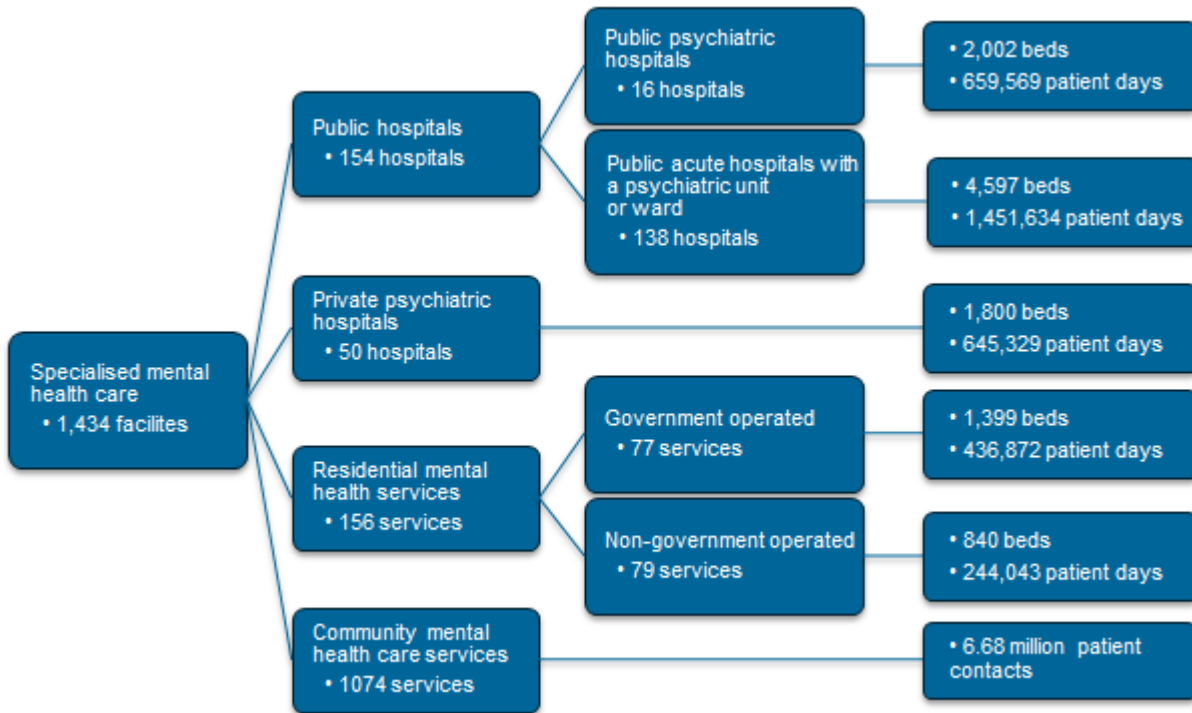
Specialised mental health care
• 1,434 facilites

Public hospitals
• 154 hospitals

Public psychiatric hospitals
• 16 hospitals

• 2,002 beds
• 659,569 patient days

Public acute hospitals with a psychiatric unit or ward
• 138 hospitals

• 4,597 beds
• 1,451,634 patient days

Private psychiatric hospitals
• 50 hospitals

• 1,800 beds
• 645,329 patient days

Residential mental health services
• 156 services

Government operated
• 77 services

• 1,399 beds
• 436,872 patient days

Non-government operated
• 79 services

• 840 beds
• 244,043 patient days

Community mental health care services
• 1074 services

• 6.68 million patient contacts